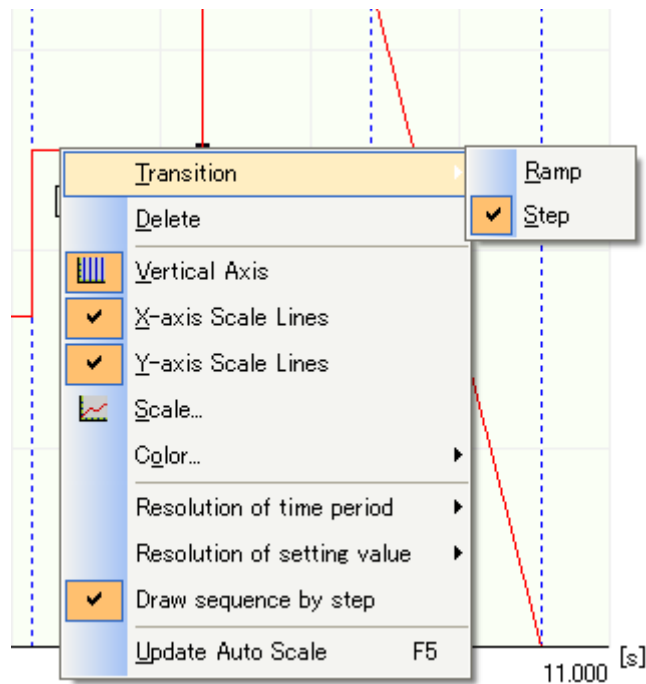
Transition
Delete
Vertical Axis
X-axis Scale Lines
Y-axis Scale Lines
Scale...
Color...
Resolution of time period
Resolution of setting value
Draw sequence by step
Update Auto Scale F5

Ramp
Step

11.000 [s]